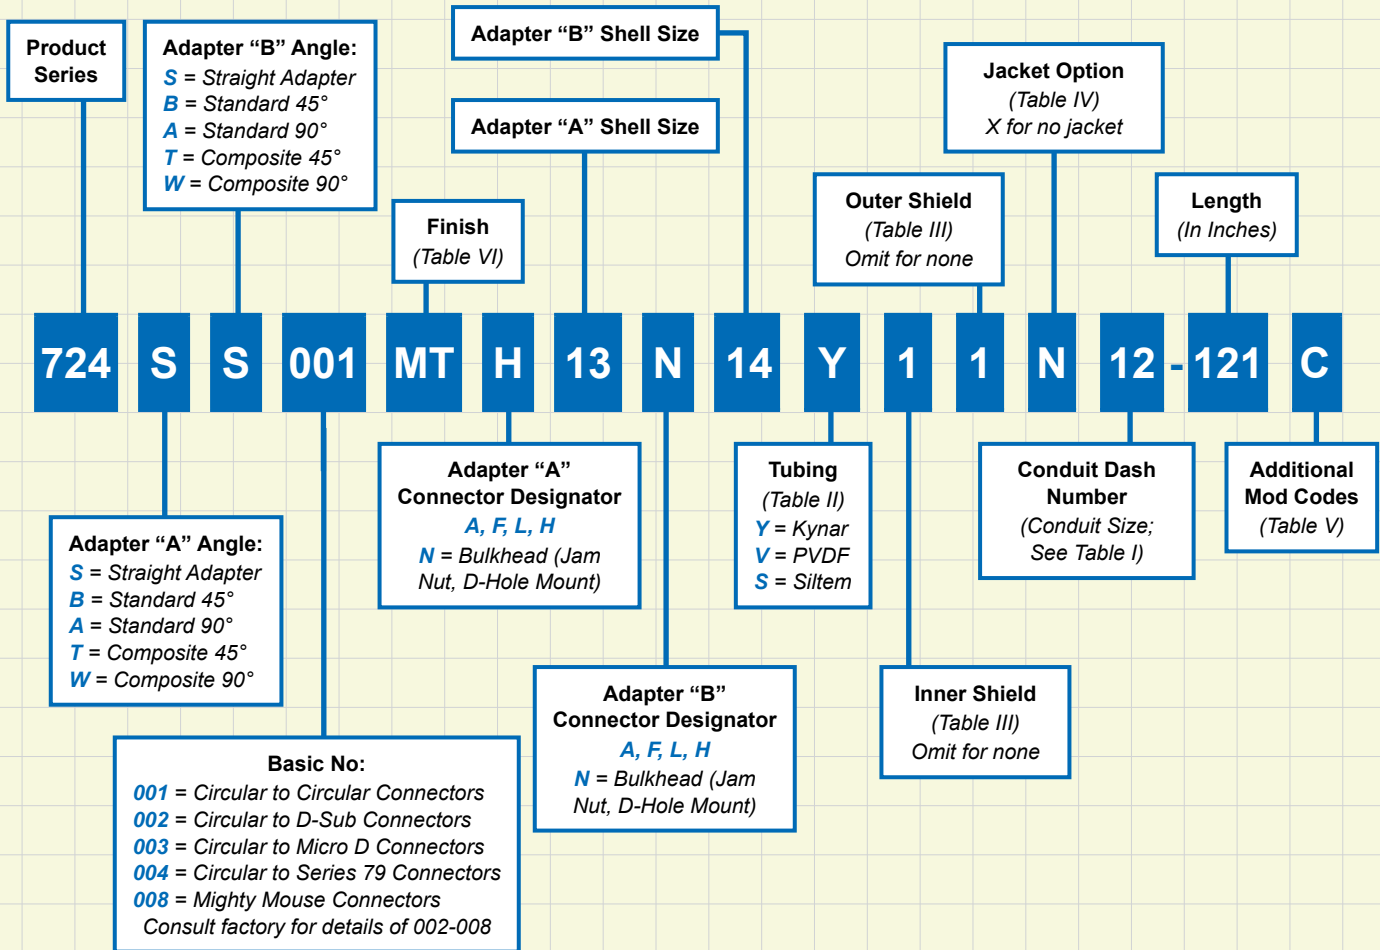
Product Series

Adapter “B” Angle:
S = Straight Adapter
B = Standard 45°
A = Standard 90°
T = Composite 45°
W = Composite 90°

Adapter “B” Shell Size

Adapter “A” Shell Size

Finish
(Table VI)

Jacket Option
(Table IV)
X for no jacket

Outer Shield
(Table III)
Omit for none

Length
(In Inches)

724 S S 001 MT H 13 N 14 Y 1 1 N 12 - 121 C

Adapter “A” Angle:
S = Straight Adapter
B = Standard 45°
A = Standard 90°
T = Composite 45°
W = Composite 90°

Adapter “A”
Connector Designator
A, F, L, H
N = Bulkhead (Jam Nut, D-Hole Mount)

Tubing
(Table II)
Y = Kynar
V = PVDF
S = Siltem

Conduit Dash Number
(Conduit Size; See Table I)

Additional Mod Codes
(Table V)

Adapter “B”
Connector Designator
A, F, L, H
N = Bulkhead (Jam Nut, D-Hole Mount)

Inner Shield
(Table III)
Omit for none

Basic No:
001 = Circular to Circular Connectors
002 = Circular to D-Sub Connectors
003 = Circular to Micro D Connectors
004 = Circular to Series 79 Connectors
008 = Mighty Mouse Connectors
Consult factory for details of 002-008